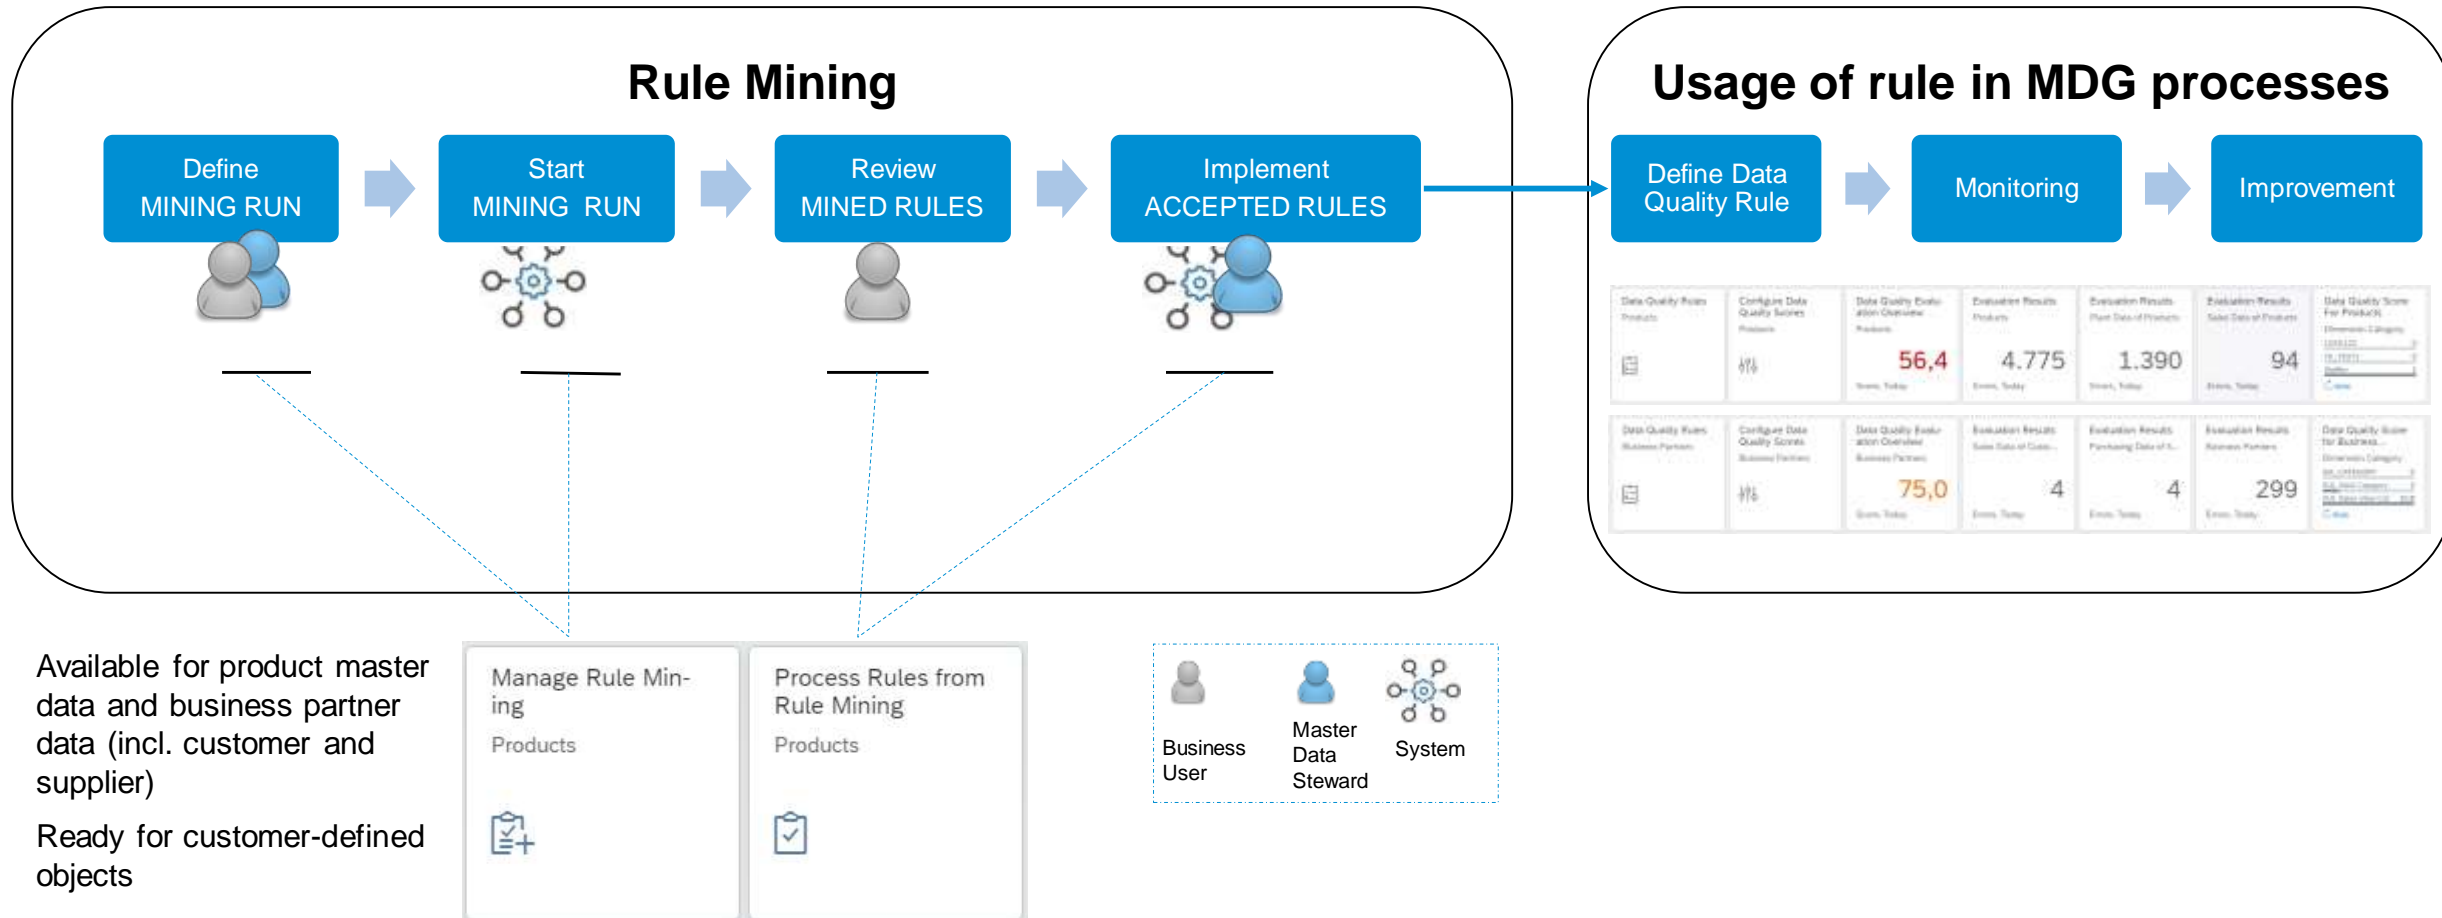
Rule Mining

Define MINING RUN

Start MINING RUN

Review MINED RULES

Implement ACCEPTED RULES

Usage of rule in MDG processes

Define Data Quality Rule

Monitoring

Improvement

| Data Quality Rules Products | Configure Data Quality Scores Products | Data Quality Evaluation Overview Products | Evaluation Results Products | Evaluation Results Plant Data of Products | Evaluation Results Sales Data of Products | Data Quality Score For Products |
|---|---|---|---|---|---|---|
| | | 56,4 | 4.775 | 1.390 | 94 | |
| Data Quality Rules Business Partners | Configure Data Quality Scores Business Partners | Data Quality Evaluation Overview Business Partners | Evaluation Results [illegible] | Evaluation Results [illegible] | Evaluation Results Business Partners | Data Quality Score for Business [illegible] |
| | | 75,0 | 4 | 4 | 299 | |

Available for product master data and business partner data (incl. customer and supplier)

Ready for customer-defined objects

Manage Rule Mining
Products

Process Rules from Rule Mining
Products

Business User

Master Data Steward

System